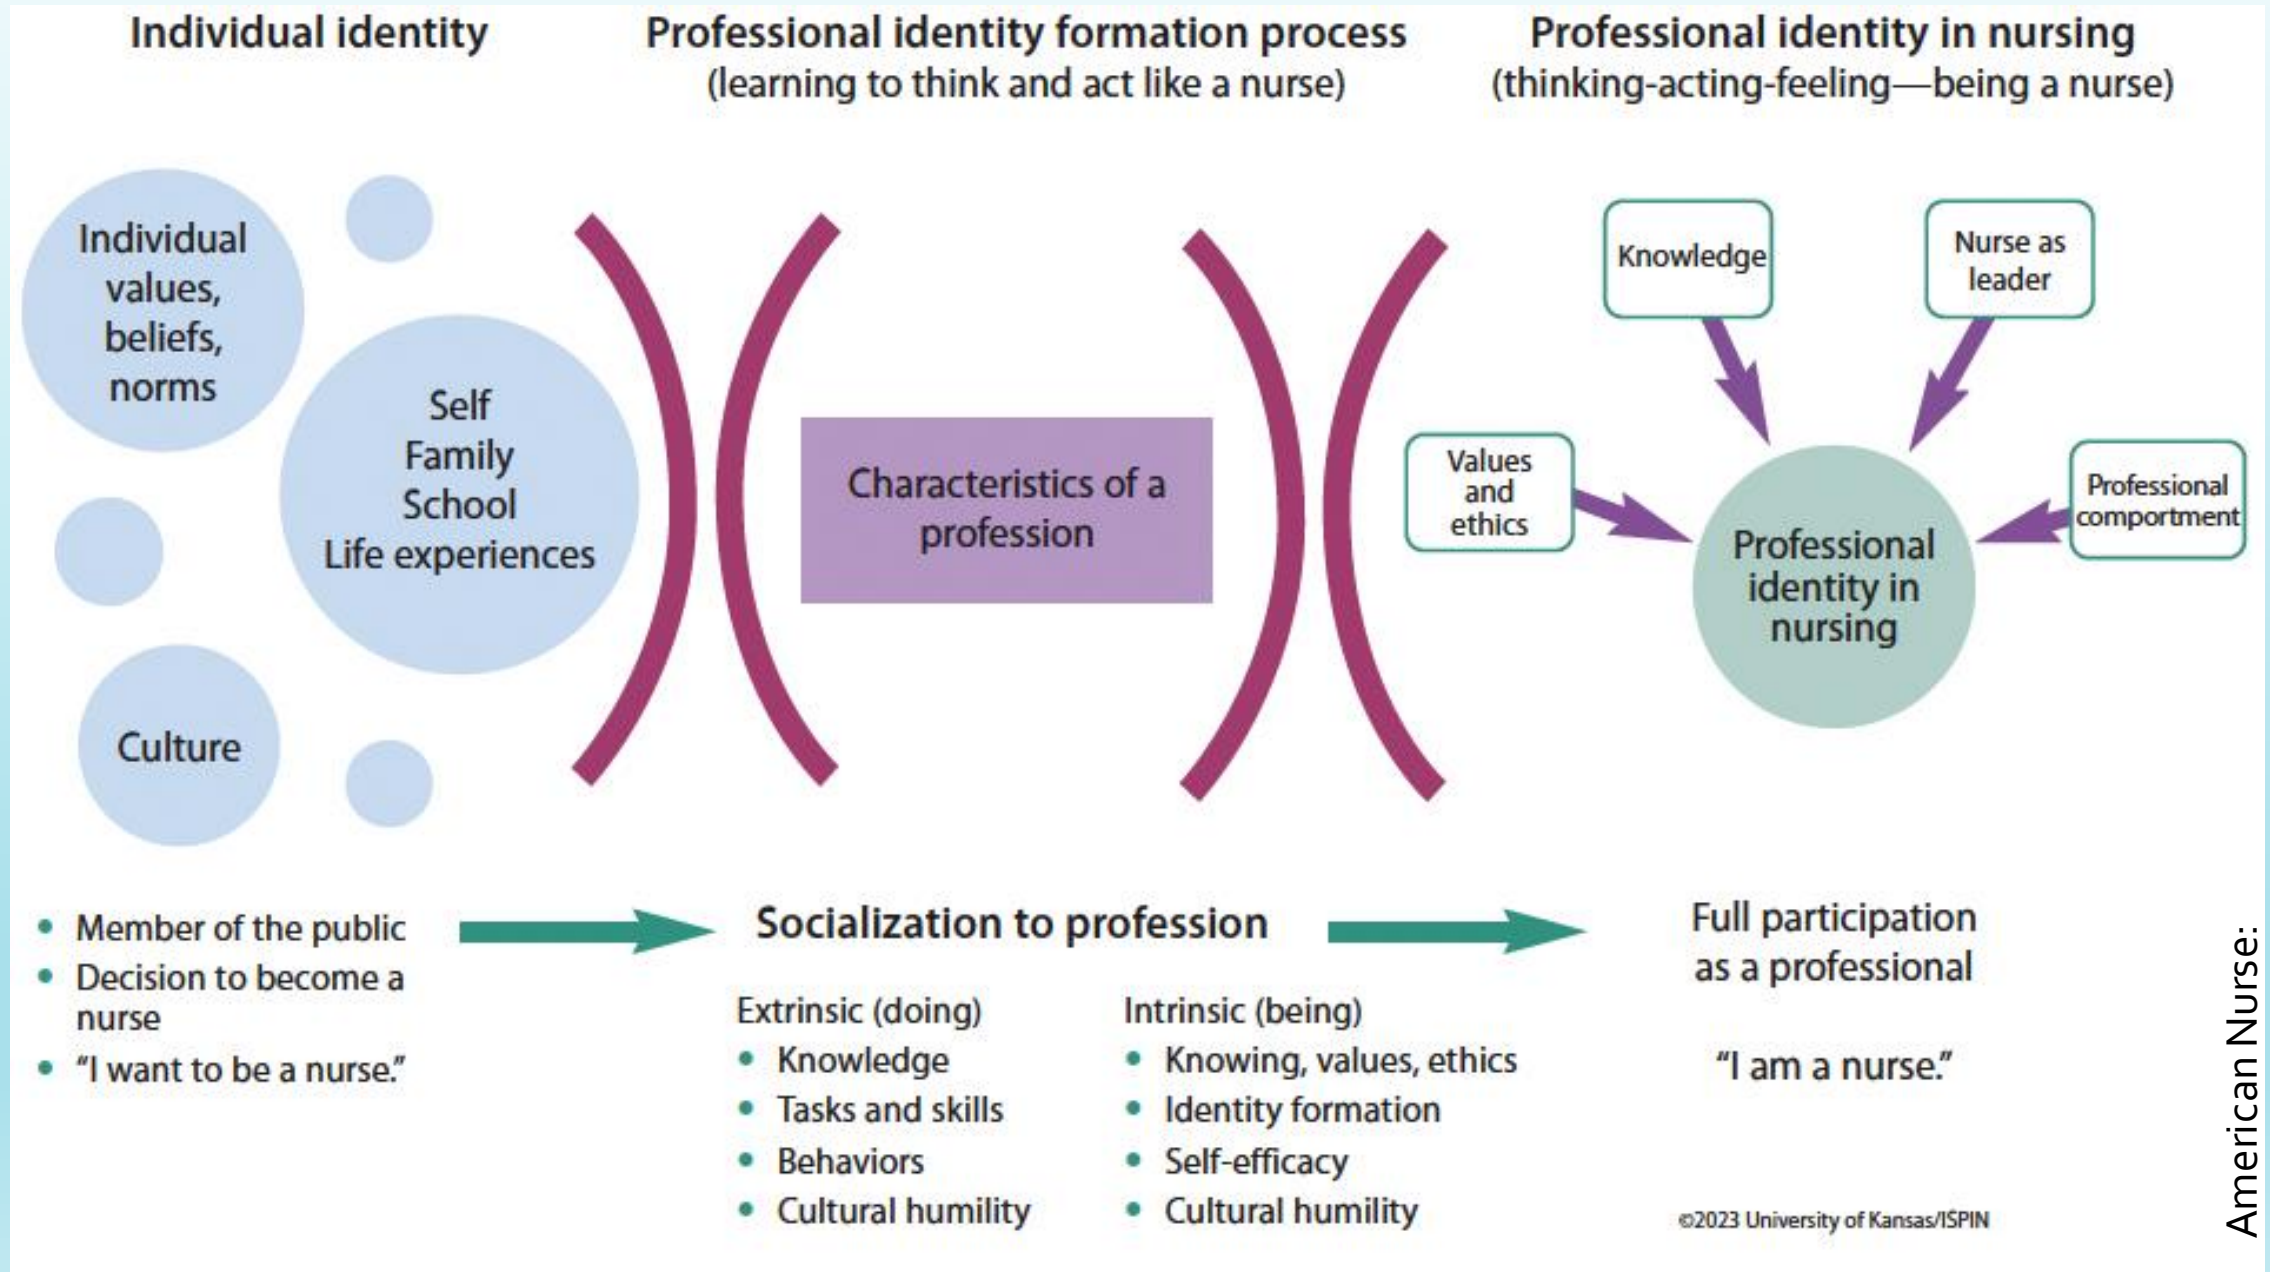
Individual identity

Professional identity formation process
(learning to think and act like a nurse)

Professional identity in nursing
(thinking-acting-feeling—being a nurse)

Individual values, beliefs, norms

Self
Family
School
Life experiences

Culture

Characteristics of a profession

Knowledge

Nurse as leader

Values and ethics

Professional comportment

Professional identity in nursing

- Member of the public
- Decision to become a nurse
- "I want to be a nurse."

Socialization to profession

Extrinsic (doing)
- Knowledge
- Tasks and skills
- Behaviors
- Cultural humility

Intrinsic (being)
- Knowing, values, ethics
- Identity formation
- Self-efficacy
- Cultural humility

Full participation as a professional

"I am a nurse."

©2023 University of Kansas/ISPIN

American Nurse: